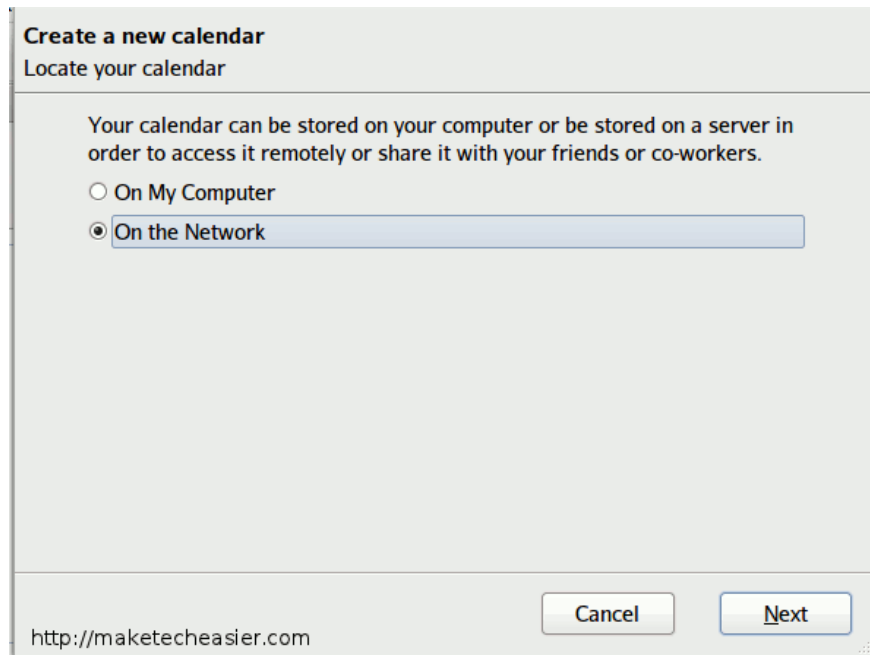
Create a new calendar
Locate your calendar

Your calendar can be stored on your computer or be stored on a server in order to access it remotely or share it with your friends or co-workers.

On My Computer

On the Network

Cancel

Next

http://maketecheasier.com